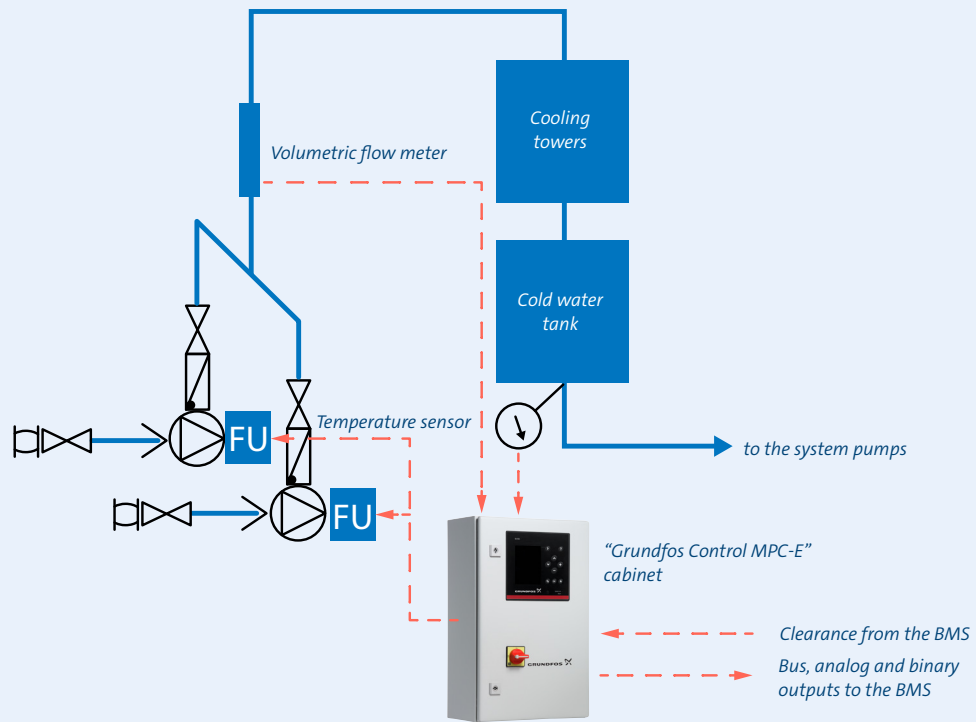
Cooling towers

Volumetric flow meter

Cold water tank

Temperature sensor

FU

FU

to the system pumps

GRUNDFOS

"Grundfos Control MPC-E" cabinet

Clearance from the BMS

Bus, analog and binary outputs to the BMS